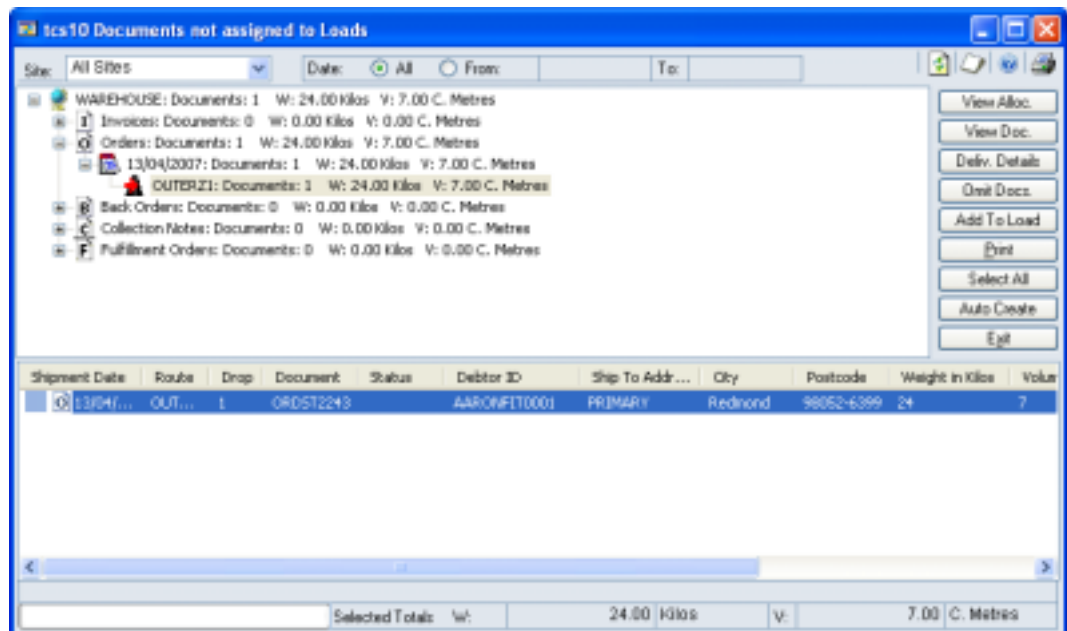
tcs10 Documents not assigned to Loads

Site: All Sites
Date: All From: To:

WAREHOUSE: Documents: 1 W: 24.00 Kilos V: 7.00 C. Metres
I Invoices: Documents: 0 W: 0.00 Kilos V: 0.00 C. Metres
O Orders: Documents: 1 W: 24.00 Kilos V: 7.00 C. Metres
13/04/2007: Documents: 1 W: 24.00 Kilos V: 7.00 C. Metres
OUTERZ1: Documents: 1 W: 24.00 Kilos V: 7.00 C. Metres
B Back Orders: Documents: 0 W: 0.00 Kilos V: 0.00 C. Metres
C Collection Notes: Documents: 0 W: 0.00 Kilos V: 0.00 C. Metres
F Fulfillment Orders: Documents: 0 W: 0.00 Kilos V: 0.00 C. Metres

View Alloc.
View Doc.
Deliv. Details
Omit Docs.
Add To Load
Print
Select All
Auto Create
Exit

| Shipment Date | Route | Drop | Document | Status | Debtor ID | Ship To Addr... | City | Postcode | Weight in Kilos | Volur |
|---|---|---|---|---|---|---|---|---|---|---|
| O 13/04/... | OUT... | 1 | ORDST2243 | | AARONFIT0001 | PRIMARY | Redmond | 98052-6399 | 24 | 7 |

Selected Totals W: 24.00 Kilos V: 7.00 C. Metres